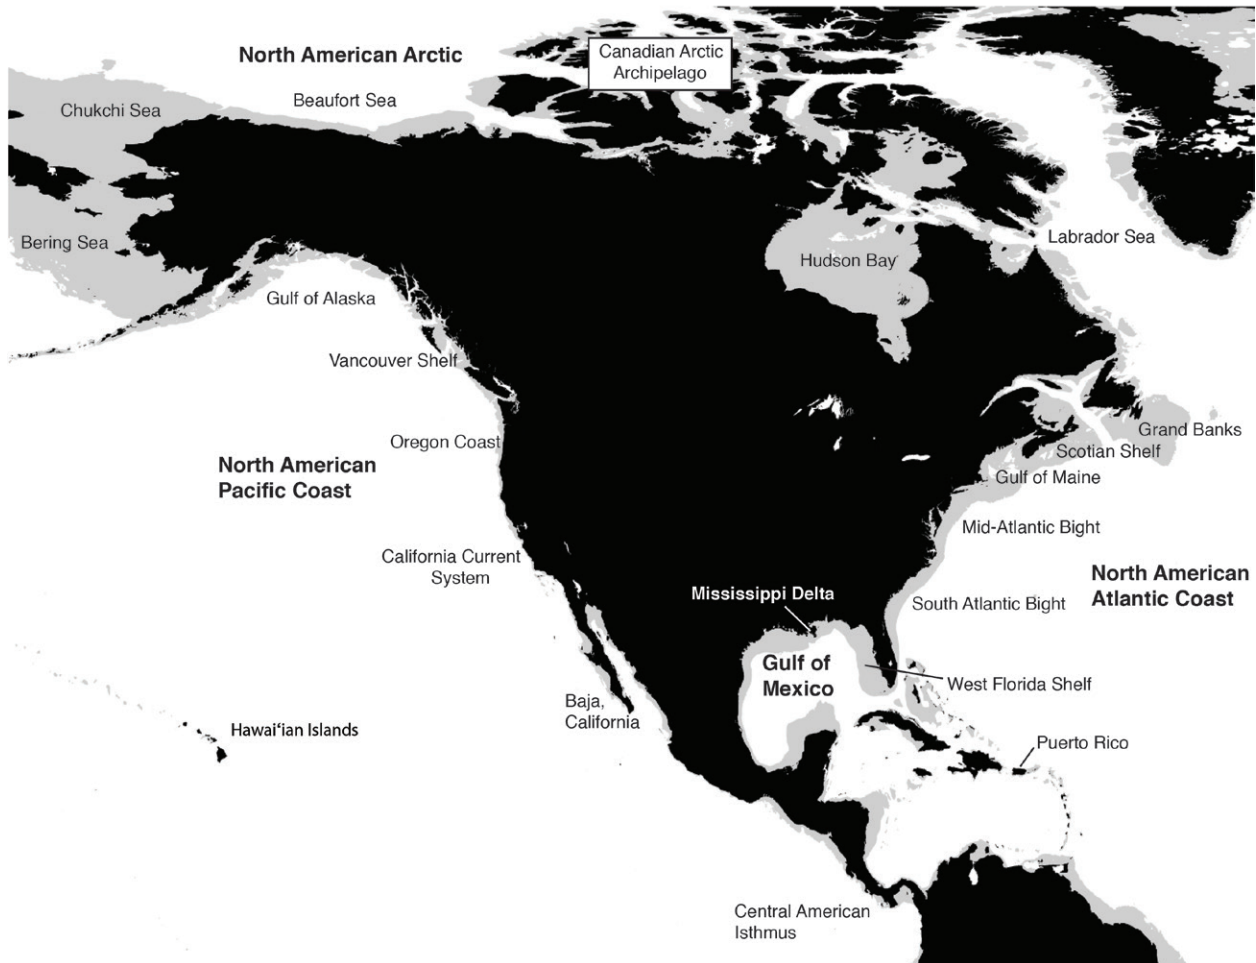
North American Arctic

Canadian Arctic Archipelago

Chukchi Sea

Beaufort Sea

Bering Sea

Labrador Sea

Hudson Bay

Gulf of Alaska

Vancouver Shelf

Grand Banks

Scotian Shelf

Oregon Coast

North American Pacific Coast

Gulf of Maine

Mid-Atlantic Bight

California Current System

North American Atlantic Coast

Mississippi Delta

South Atlantic Bight

Gulf of Mexico

West Florida Shelf

Baja, California

Hawai'ian Islands

Puerto Rico

Central American Isthmus